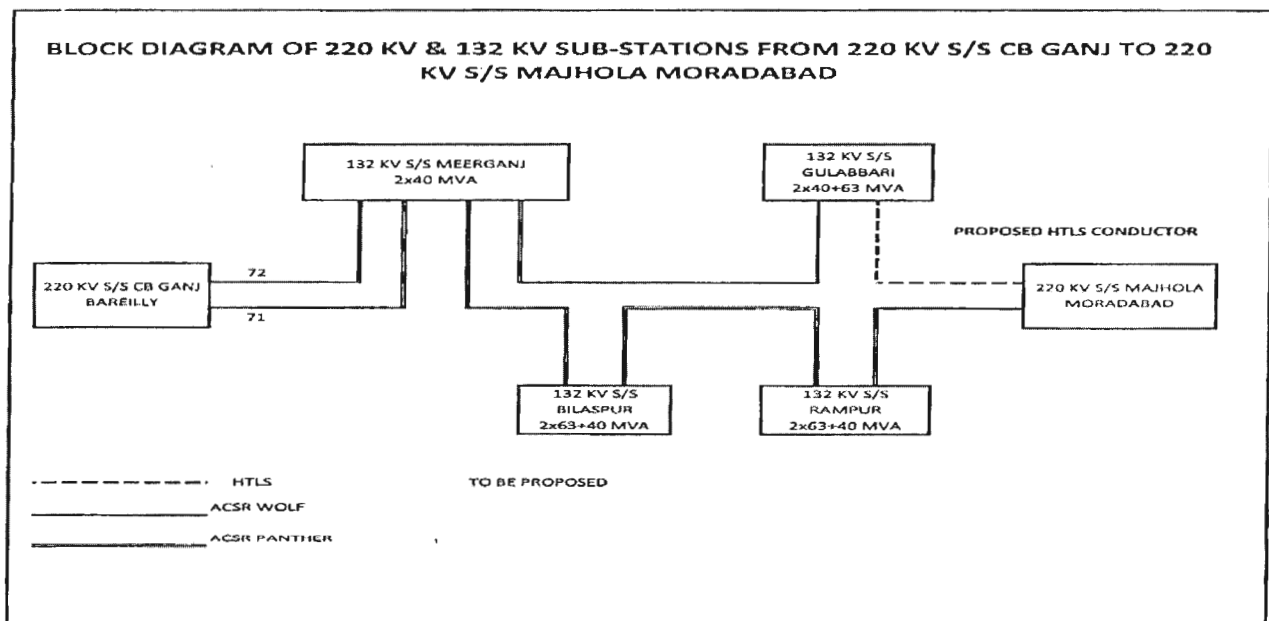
BLOCK DIAGRAM OF 220 KV & 132 KV SUB-STATIONS FROM 220 KV S/S CB GANJ TO 220 KV S/S MAJHOLA MORADABAD

132 KV S/S MEERGANJ
2x40 MVA

132 KV S/S
GULABBARI
2x40+63 MVA

PROPOSED HTLS CONDUCTOR

220 KV S/S CB GANJ
BAREILLY

72

71

220 KV S/S MAJHOLA
MORADABAD

132 KV S/S
BILASPUR
2x63+40 MVA

132 KV S/S
RAMPUR
2x63+40 MVA

HTLS

TO BE PROPOSED

ACSR WOLF

ACSR PANTHER